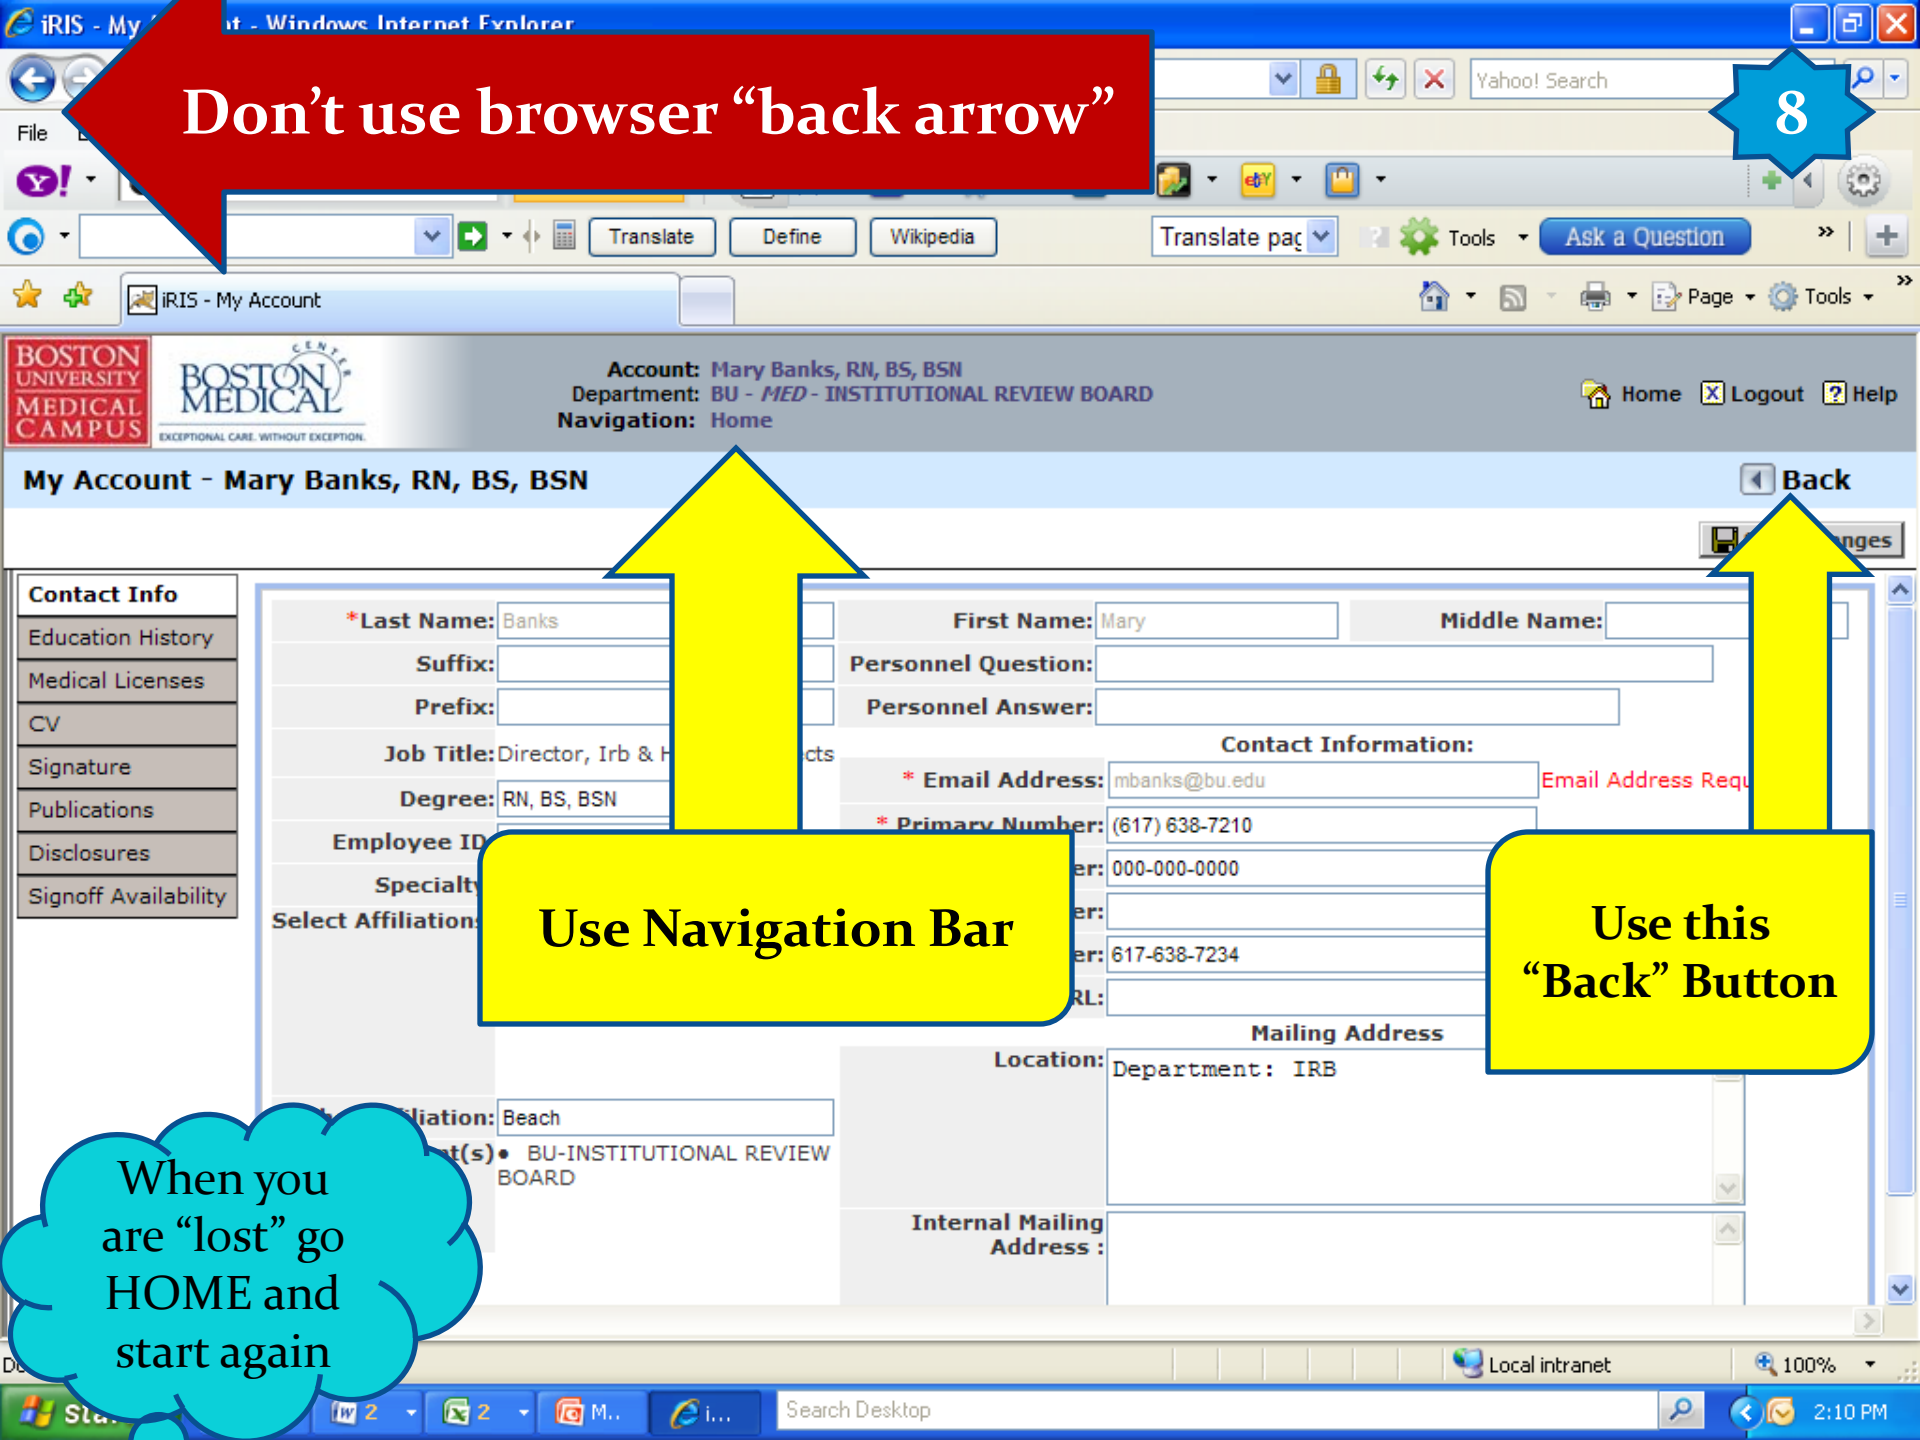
iRIS - My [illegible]t - Windows Internet Explorer

Don’t use browser “back arrow”

8

Yahoo! Search

File

Translate Define Wikipedia Translate pag Tools Ask a Question

iRIS - My Account

Page Tools

BOSTON UNIVERSITY MEDICAL CAMPUS

BOSTON MEDICAL CENTER EXCEPTIONAL CARE. WITHOUT EXCEPTION.

Account: Mary Banks, RN, BS, BSN
Department: BU - MED - INSTITUTIONAL REVIEW BOARD
Navigation: Home

Home Logout Help

My Account - Mary Banks, RN, BS, BSN

Back

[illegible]nges

Contact Info
Education History
Medical Licenses
CV
Signature
Publications
Disclosures
Signoff Availability

*Last Name: Banks
Suffix:
Prefix:
Job Title: Director, Irb & H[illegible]cts
Degree: RN, BS, BSN
Employee ID
Specialt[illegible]
Select Affiliation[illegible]

First Name: Mary
Middle Name:
Personnel Question:
Personnel Answer:

Contact Information:
* Email Address: mbanks@bu.edu Email Address Requ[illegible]
* Primary Number: (617) 638-7210
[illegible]er: 000-000-0000
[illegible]er:
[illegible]er: 617-638-7234
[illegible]RL:

Mailing Address
Location: Department: IRB

Internal Mailing Address :

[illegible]liation: Beach
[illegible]t(s) • BU-INSTITUTIONAL REVIEW BOARD

Use Navigation Bar

Use this “Back” Button

When you are “lost” go HOME and start again

Local intranet 100%

Sta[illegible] 2 2 M.. i... Search Desktop 2:10 PM